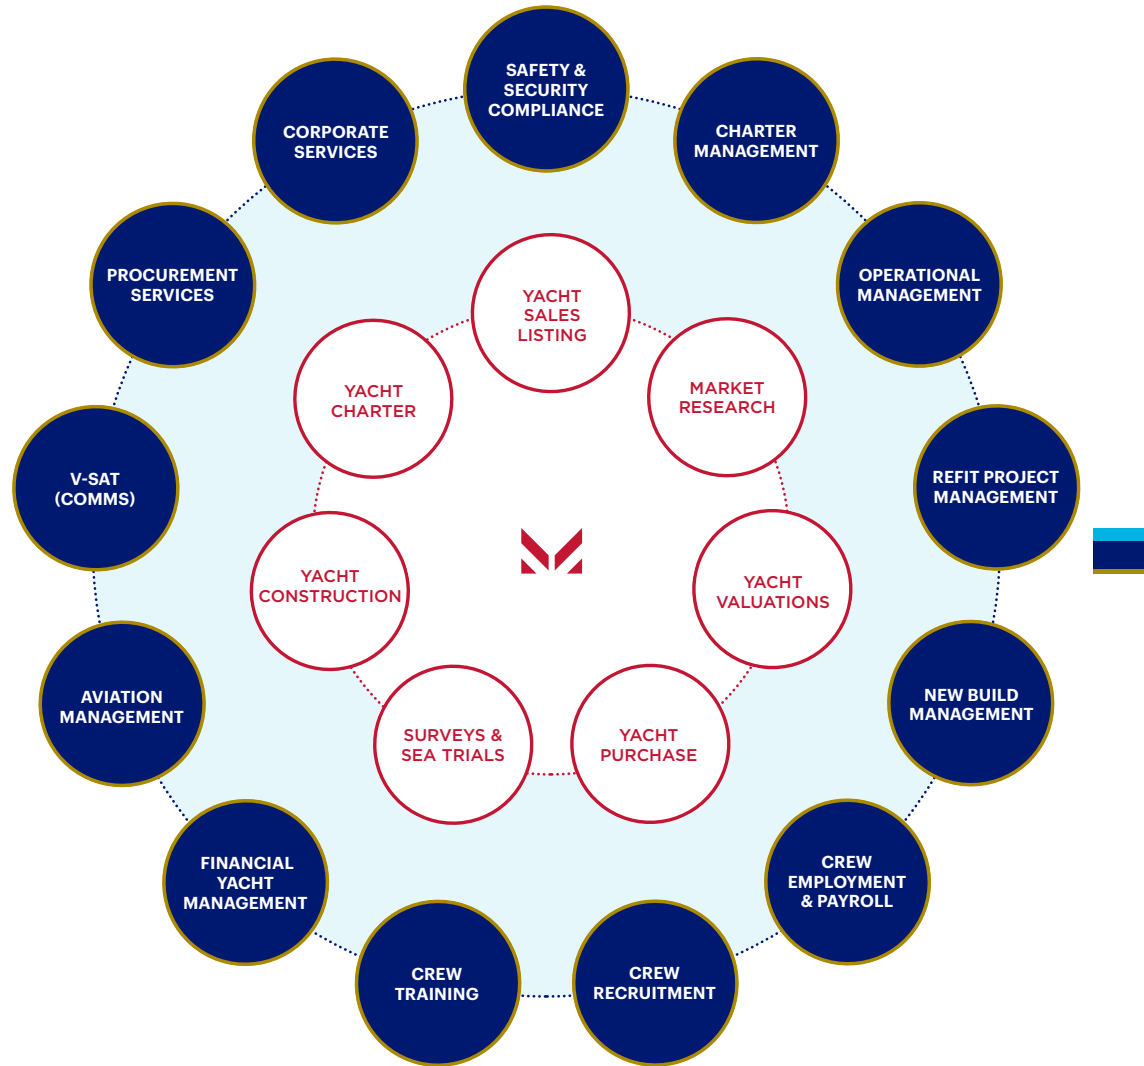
SAFETY & SECURITY COMPLIANCE

CHARTER MANAGEMENT

OPERATIONAL MANAGEMENT

REFIT PROJECT MANAGEMENT

NEW BUILD MANAGEMENT

CREW EMPLOYMENT & PAYROLL

CREW RECRUITMENT

CREW TRAINING

FINANCIAL YACHT MANAGEMENT

AVIATION MANAGEMENT

V-SAT (COMMS)

PROCUREMENT SERVICES

CORPORATE SERVICES

YACHT SALES LISTING

MARKET RESEARCH

YACHT VALUATIONS

YACHT PURCHASE

SURVEYS & SEA TRIALS

YACHT CONSTRUCTION

YACHT CHARTER